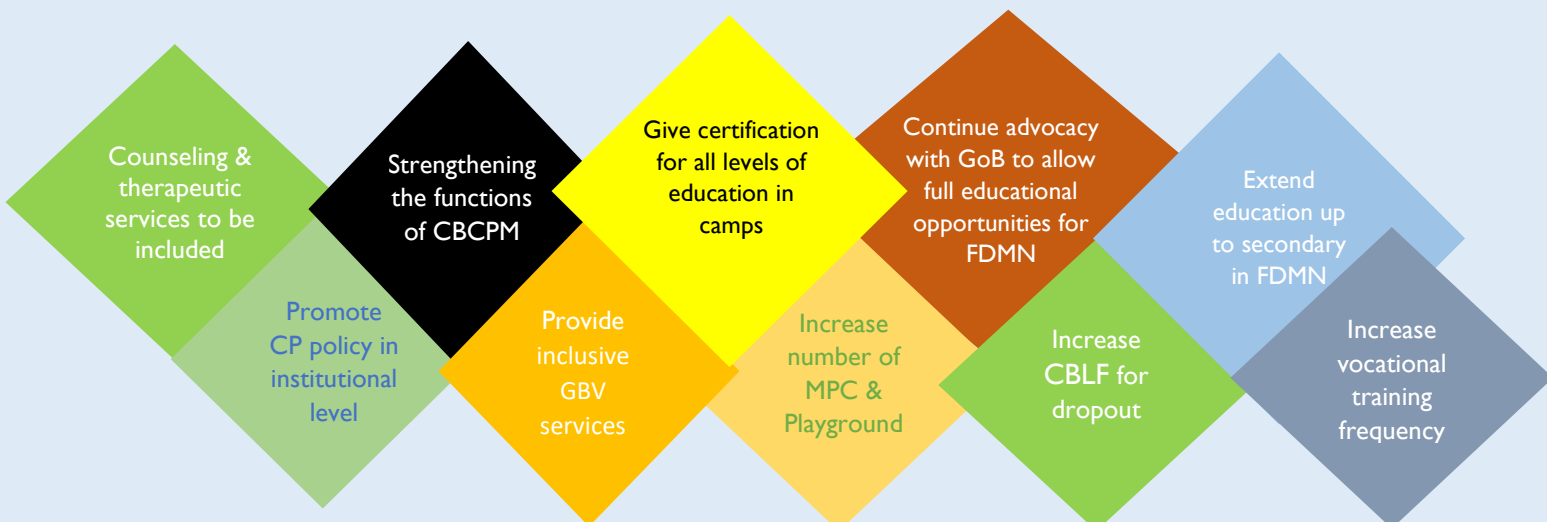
Counseling & therapeutic services to be included

Promote CP policy in institutional level

Strengthening the functions of CBCPM

Provide inclusive GBV services

Give certification for all levels of education in camps

Increase number of MPC & Playground

Continue advocacy with GoB to allow full educational opportunities for FDMN

Increase CBLF for dropout

Extend education up to secondary in FDMN

Increase vocational training frequency